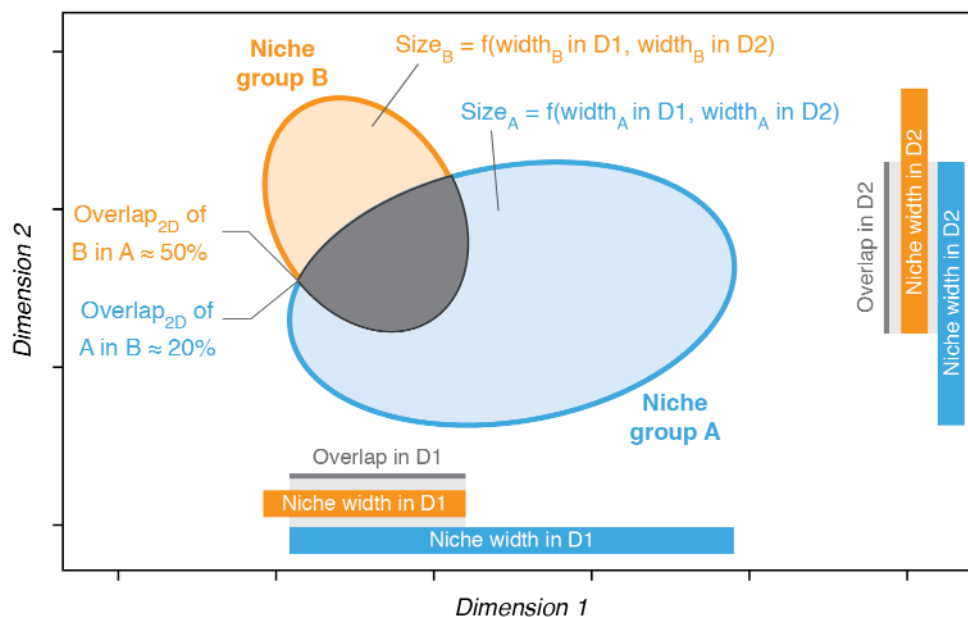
Niche group B

$\text{Size}_B = f(\text{width}_B \text{ in D1, width}_B \text{ in D2})$

$\text{Size}_A = f(\text{width}_A \text{ in D1, width}_A \text{ in D2})$

$\text{Overlap}_{2D}$ of B in A ≈ 50%

$\text{Overlap}_{2D}$ of A in B ≈ 20%

Niche group A

Overlap in D2

Niche width in D2

Niche width in D2

Overlap in D1

Niche width in D1

Niche width in D1

Dimension 2

Dimension 1